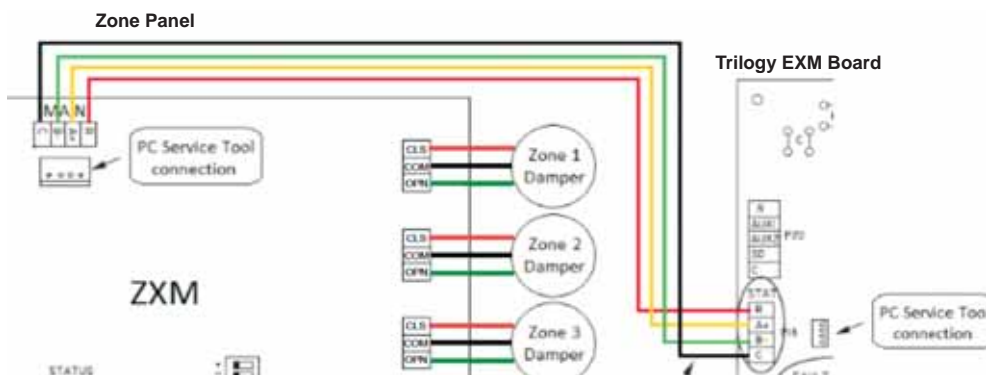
Zone Panel

Trilogy EXM Board

MAN

PC Service Tool connection

CLS
COM
OPN

Zone 1 Damper

CLS
COM
OPN

Zone 2 Damper

ZXM

CLS
COM
OPN

Zone 3 Damper

STATUS

R
AUX
AUX
SD
C

P20

STAT
R
A+
B-
C

P18

PC Service Too connection